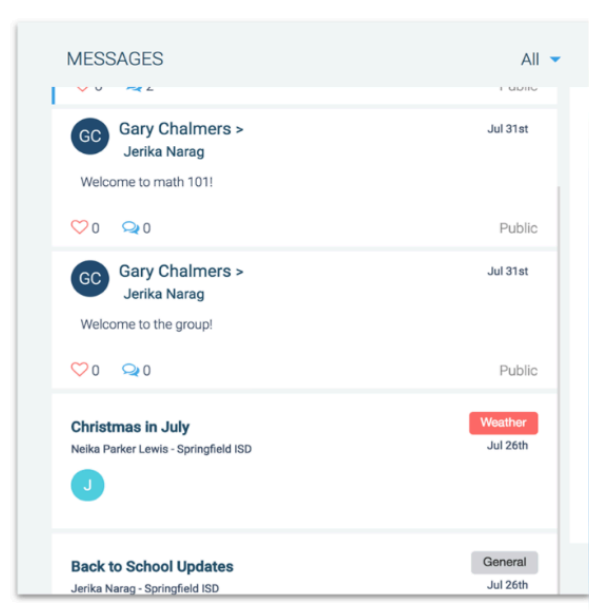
MESSAGES

All

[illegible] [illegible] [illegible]

GC
Gary Chalmers >
Jerika Narag
Jul 31st

Welcome to math 101!

0 0 Public

GC
Gary Chalmers >
Jerika Narag
Jul 31st

Welcome to the group!

0 0 Public

Christmas in July
Weather
Neika Parker Lewis - Springfield ISD
Jul 26th

J

Back to School Updates
General
Jerika Narag - Springfield ISD
Jul 26th